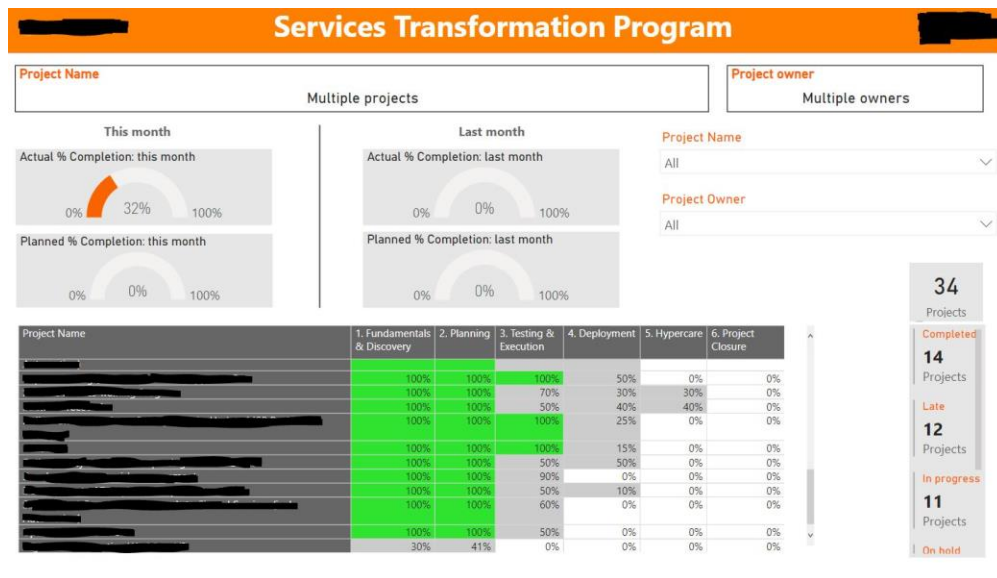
Services Transformation Program

Project Name
Multiple projects

Project owner
Multiple owners

This month

Actual % Completion: this month
0% 32% 100%

Planned % Completion: this month
0% 0% 100%

Last month

Actual % Completion: last month
0% 0% 100%

Planned % Completion: last month
0% 0% 100%

Project Name
All

Project Owner
All

| Project Name | 1. Fundamentals & Discovery | 2. Planning | 3. Testing & Execution | 4. Deployment | 5. Hypercare | 6. Project Closure |
|---|---|---|---|---|---|---|
| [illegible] | | | | | | |
| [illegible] | 100% | 100% | 100% | 50% | 0% | 0% |
| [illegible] | 100% | 100% | 70% | 30% | 30% | 0% |
| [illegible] | 100% | 100% | 50% | 40% | 40% | 0% |
| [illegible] | 100% | 100% | 100% | 25% | 0% | 0% |
| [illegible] | 100% | 100% | 100% | 15% | 0% | 0% |
| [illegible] | 100% | 100% | 50% | 50% | 0% | 0% |
| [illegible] | 100% | 100% | 90% | 0% | 0% | 0% |
| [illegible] | 100% | 100% | 50% | 10% | 0% | 0% |
| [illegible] | 100% | 100% | 60% | 0% | 0% | 0% |
| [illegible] | 100% | 100% | 50% | 0% | 0% | 0% |
| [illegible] | 30% | 41% | 0% | 0% | 0% | 0% |

34
Projects

Completed
14
Projects

Late
12
Projects

In progress
11
Projects

On hold